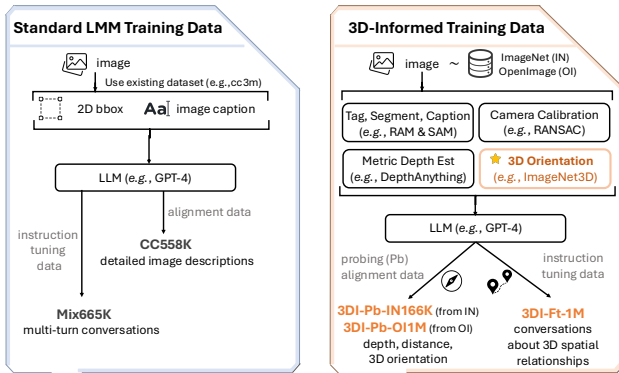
Standard LMM Training Data

image

Use existing dataset (e.g., cc3m)

2D bbox

Aa image caption

LLM (e.g., GPT-4)

alignment data

CC558K
detailed image descriptions

instruction tuning data

Mix665K
multi-turn conversations

3D-Informed Training Data

image ~ ImageNet (IN) OpenImage (OI)

Tag, Segment, Caption (e.g., RAM & SAM)

Camera Calibration (e.g., RANSAC)

Metric Depth Est (e.g., DepthAnything)

3D Orientation (e.g., ImageNet3D)

LLM (e.g., GPT-4)

probing (Pb) alignment data

instruction tuning data

3DI-Pb-IN166K (from IN)
3DI-Pb-OI1M (from OI)
depth, distance, 3D orientation

3DI-Ft-1M
conversations about 3D spatial relationships